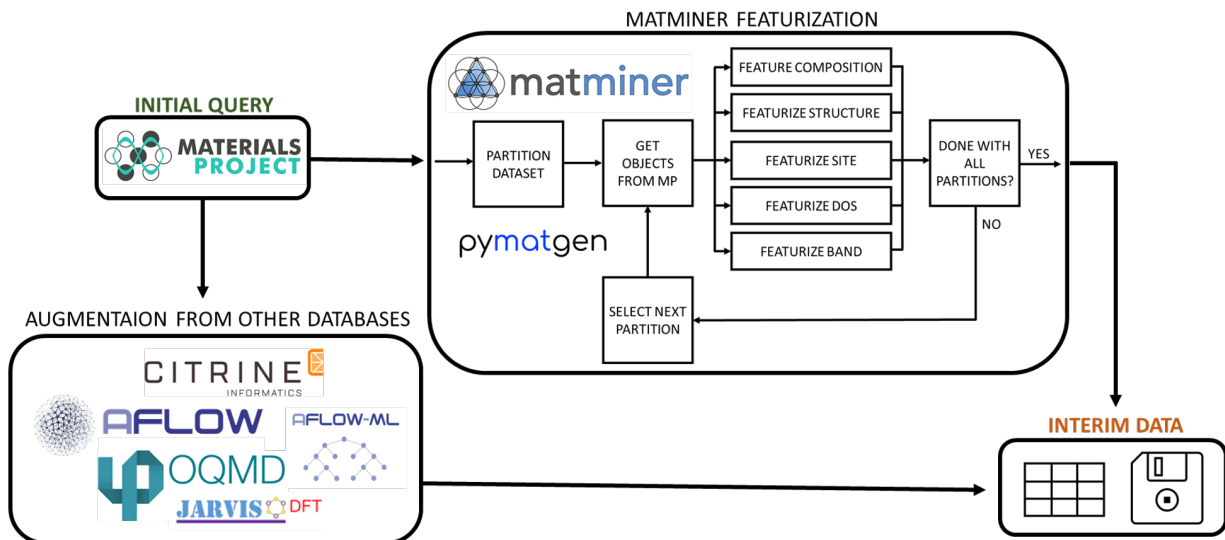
MATMINER FEATURIZATION

matminer

INITIAL QUERY

MATERIALS PROJECT

PARTITION DATASET

GET OBJECTS FROM MP

FEATURE COMPOSITION

FEATURIZE STRUCTURE

FEATURIZE SITE

FEATURIZE DOS

FEATURIZE BAND

DONE WITH ALL PARTITIONS?

YES

NO

pymatgen

SELECT NEXT PARTITION

AUGMENTAION FROM OTHER DATABASES

CITRINE INFORMATICS

AFLOW

AFLOW-ML

OQMD

JARVIS DFT

INTERIM DATA